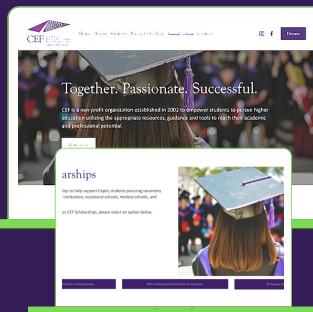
CEF

Donate

Together. Passionate. Successful.

CEF is a non-profit organization established in 2001 to empower students to pursue higher education utilizing the appropriate resources, guidance and tools to reach their academic and professional potential.

arships

hip to help support Coptic students pursuing secondary institutions, vocational schools, medical schools, and

ut CEF Scholarships, please select an option below